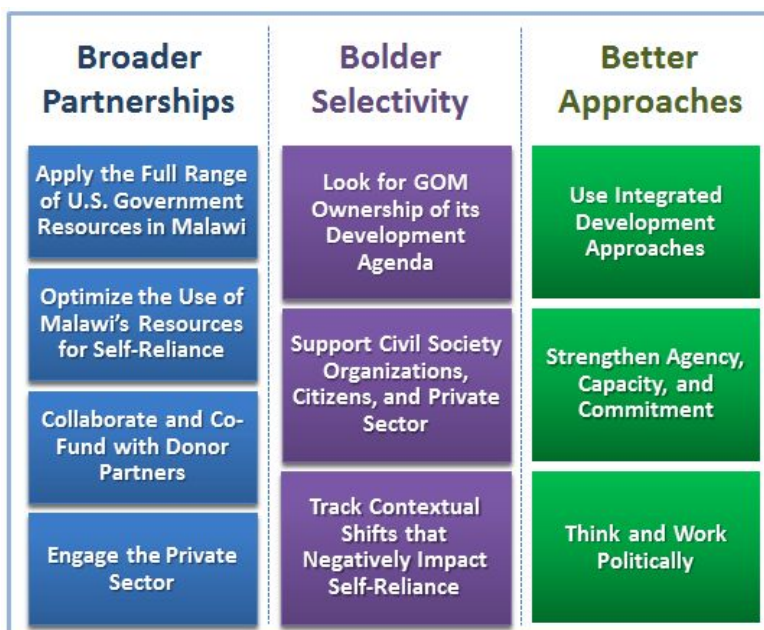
Broader Partnerships

Apply the Full Range of U.S. Government Resources in Malawi

Optimize the Use of Malawi's Resources for Self-Reliance

Collaborate and Co-Fund with Donor Partners

Engage the Private Sector

Bolder Selectivity

Look for GOM Ownership of its Development Agenda

Support Civil Society Organizations, Citizens, and Private Sector

Track Contextual Shifts that Negatively Impact Self-Reliance

Better Approaches

Use Integrated Development Approaches

Strengthen Agency, Capacity, and Commitment

Think and Work Politically